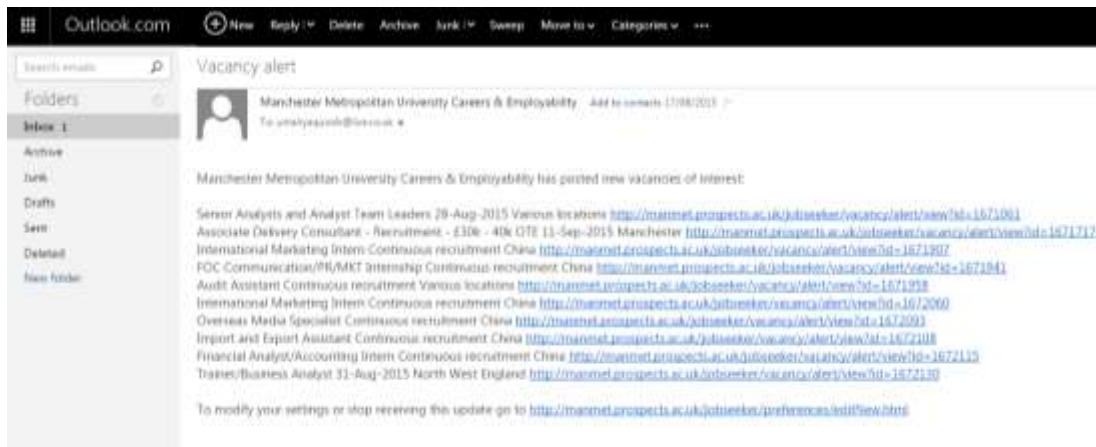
Outlook.com New Reply Delete Archive Junk Sweep Move to Categories ···

Search emails

Folders

Inbox 1
Archive
Junk
Drafts
Sent
Deleted
New folder

Vacancy alert

Manchester Metropolitan University Careers & Employability Add to contacts 17/08/2015

To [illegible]

Manchester Metropolitan University Careers & Employability has posted new vacancies of interest:

Senior Analysts and Analyst Team Leaders 28-Aug-2015 Various locations http://manmet.prospects.ac.uk/jobseeker/vacancy/alert/view?id=1671061
Associate Delivery Consultant - Recruitment - £30k - 40k OTE 11-Sep-2015 Manchester http://manmet.prospects.ac.uk/jobseeker/vacancy/alert/view?id=16717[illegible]
International Marketing Intern Continuous recruitment China http://manmet.prospects.ac.uk/jobseeker/vacancy/alert/view?id=1671907
FOC Communication/PR/MKT Internship Continuous recruitment China http://manmet.prospects.ac.uk/jobseeker/vacancy/alert/view?id=1671941
Audit Assistant Continuous recruitment Various locations http://manmet.prospects.ac.uk/jobseeker/vacancy/alert/view?id=1671958
International Marketing Intern Continuous recruitment China http://manmet.prospects.ac.uk/jobseeker/vacancy/alert/view?id=1672060
Overseas Media Specialist Continuous recruitment China http://manmet.prospects.ac.uk/jobseeker/vacancy/alert/view?id=1672093
Import and Export Assistant Continuous recruitment China http://manmet.prospects.ac.uk/jobseeker/vacancy/alert/view?id=1672108
Financial Analyst/Accounting Intern Continuous recruitment China http://manmet.prospects.ac.uk/jobseeker/vacancy/alert/view?id=1672115
Trainer/Business Analyst 31-Aug-2015 North West England http://manmet.prospects.ac.uk/jobseeker/vacancy/alert/view?id=1672130

To modify your settings or stop receiving this update go to http://manmet.prospects.ac.uk/jobseeker/preferences/edit/view.html